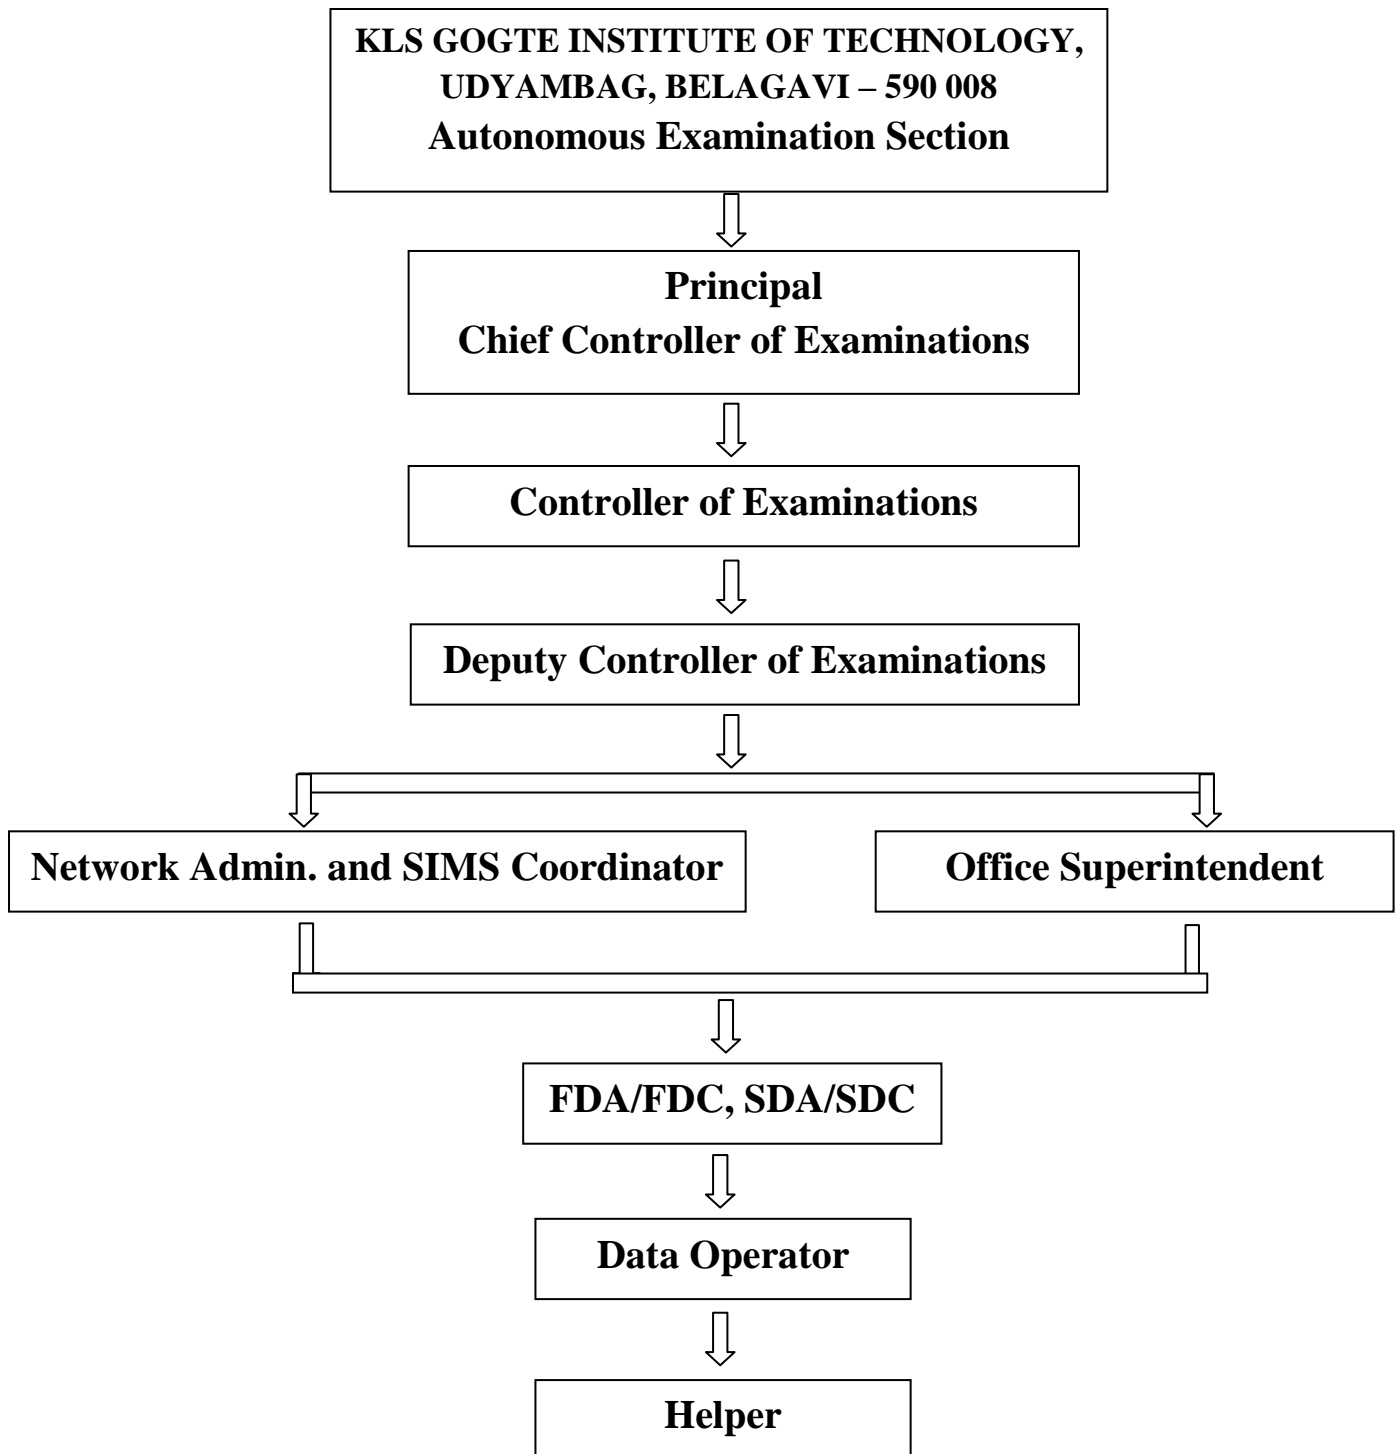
KLS GOGTE INSTITUTE OF TECHNOLOGY, UDYAMBAG, BELAGAVI – 590 008
Autonomous Examination Section

Principal
Chief Controller of Examinations

Controller of Examinations

Deputy Controller of Examinations

Network Admin. and SIMS Coordinator

Office Superintendent

FDA/FDC, SDA/SDC

Data Operator

Helper